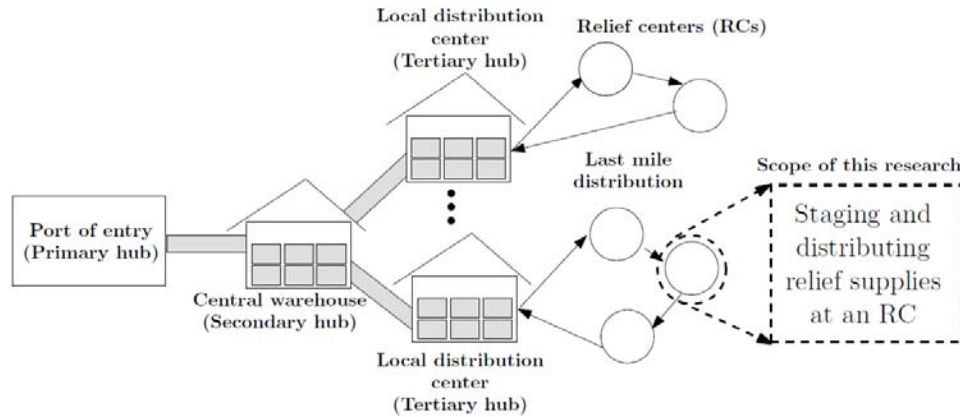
Local distribution center (Tertiary hub)

Relief centers (RCs)

Last mile distribution

Scope of this research

Port of entry (Primary hub)

Central warehouse (Secondary hub)

Staging and distributing relief supplies at an RC

Local distribution center (Tertiary hub)